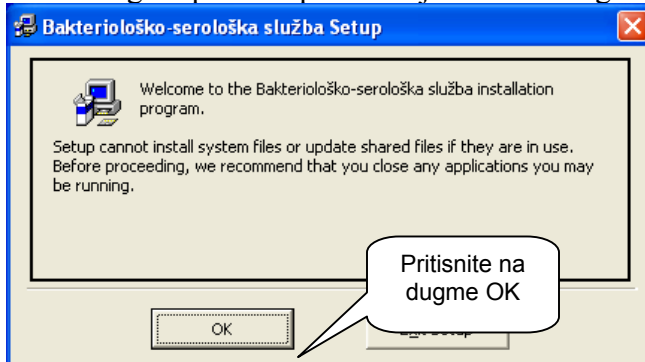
Bakteriološko-serološka služba Setup

Welcome to the Bakteriološko-serološka služba installation program.

Setup cannot install system files or update shared files if they are in use. Before proceeding, we recommend that you close any applications you may be running.

Pritisnite na dugme OK

OK

E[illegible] Setup